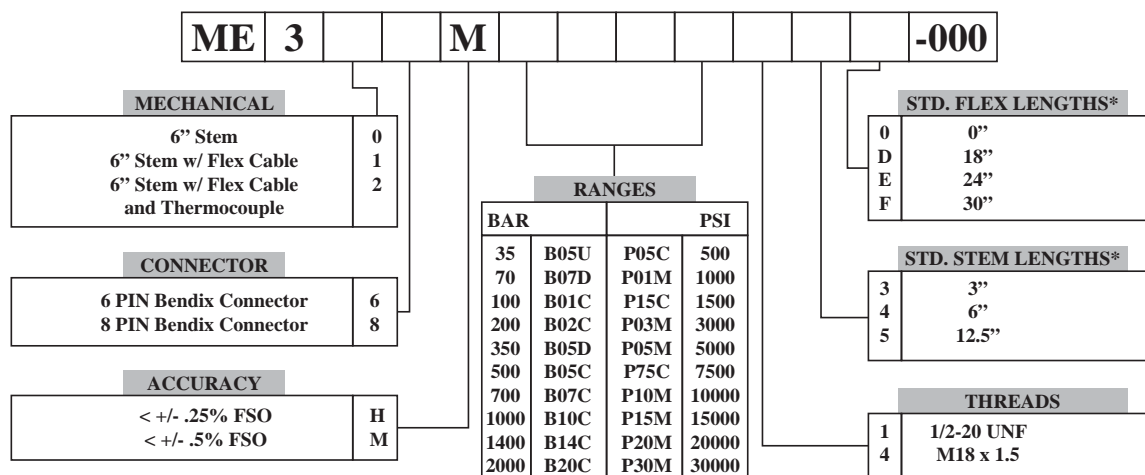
| ME | 3 | | | M | | | | | | | | -000 |
|---|---|---|---|---|---|---|---|---|---|---|---|---|

MECHANICAL

| | |
|---|---|
| 6" Stem | 0 |
| 6" Stem w/ Flex Cable | 1 |
| 6" Stem w/ Flex Cable and Thermocouple | 2 |

CONNECTOR

| | |
|---|---|
| 6 PIN Bendix Connector | 6 |
| 8 PIN Bendix Connector | 8 |

ACCURACY

| | |
|---|---|
| < +/- .25% FSO | H |
| < +/- .5% FSO | M |

RANGES

| BAR | | | PSI |
|---|---|---|---|
| 35 | B05U | P05C | 500 |
| 70 | B07D | P01M | 1000 |
| 100 | B01C | P15C | 1500 |
| 200 | B02C | P03M | 3000 |
| 350 | B05D | P05M | 5000 |
| 500 | B05C | P75C | 7500 |
| 700 | B07C | P10M | 10000 |
| 1000 | B10C | P15M | 15000 |
| 1400 | B14C | P20M | 20000 |
| 2000 | B20C | P30M | 30000 |

STD. FLEX LENGTHS*

| | |
|---|---|
| 0 | 0" |
| D | 18" |
| E | 24" |
| F | 30" |

STD. STEM LENGTHS*

| | |
|---|---|
| 3 | 3" |
| 4 | 6" |
| 5 | 12.5" |

THREADS

| | |
|---|---|
| 1 | 1/2-20 UNF |
| 4 | M18 x 1.5 |